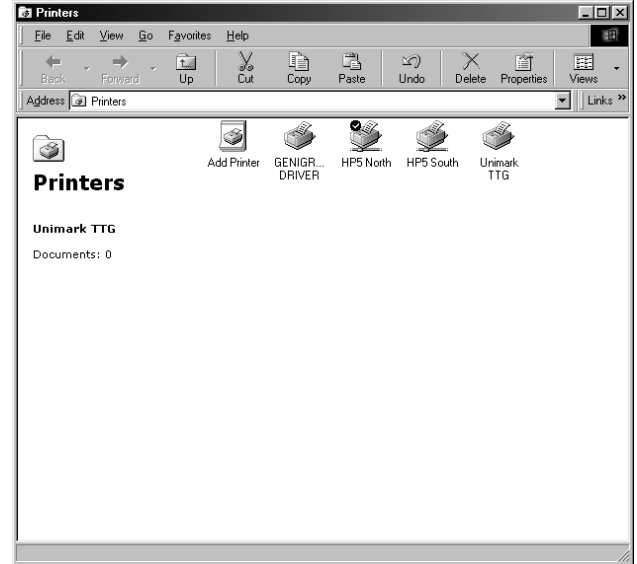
Printers

File Edit View Go Favorites Help

Back Forward Up Cut Copy Paste Undo Delete Properties Views

Address Printers

Links »

Printers

Unimark TTG

Documents: 0

Add Printer

GENIGR... DRIVER

HP5 North

HP5 South

Unimark TTG